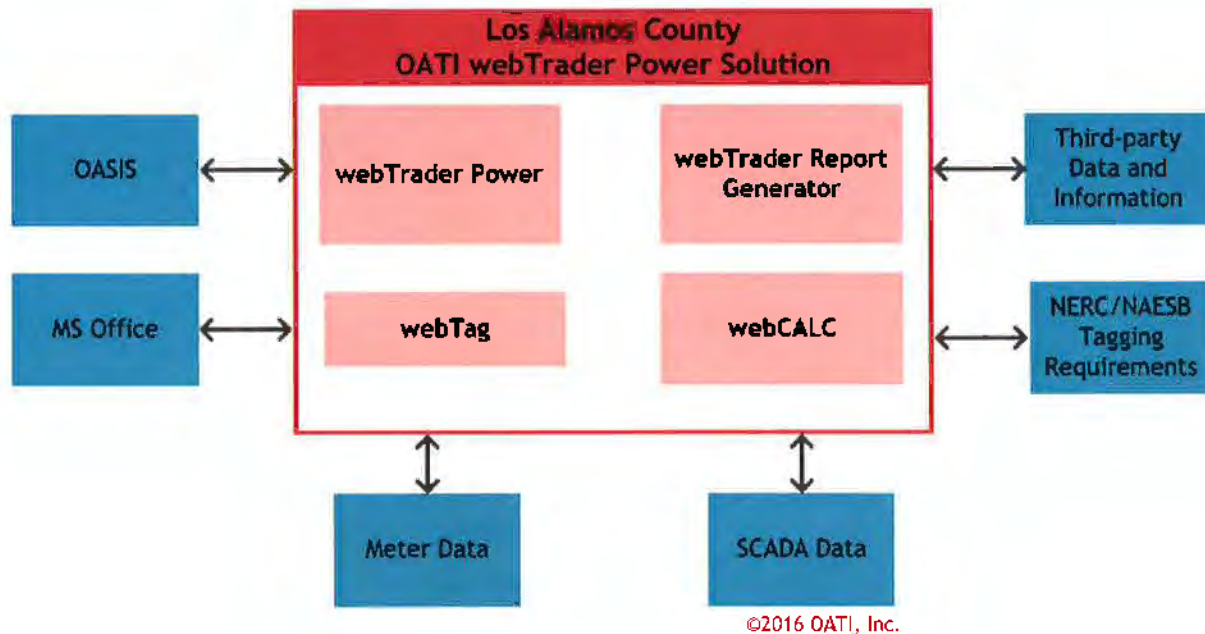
Los Alamos County
OATI webTrader Power Solution

OASIS

webTrader Power

webTrader Report Generator

Third-party Data and Information

MS Office

webTag

webCALC

NERC/NAESB Tagging Requirements

Meter Data

SCADA Data

©2016 OATI, Inc.